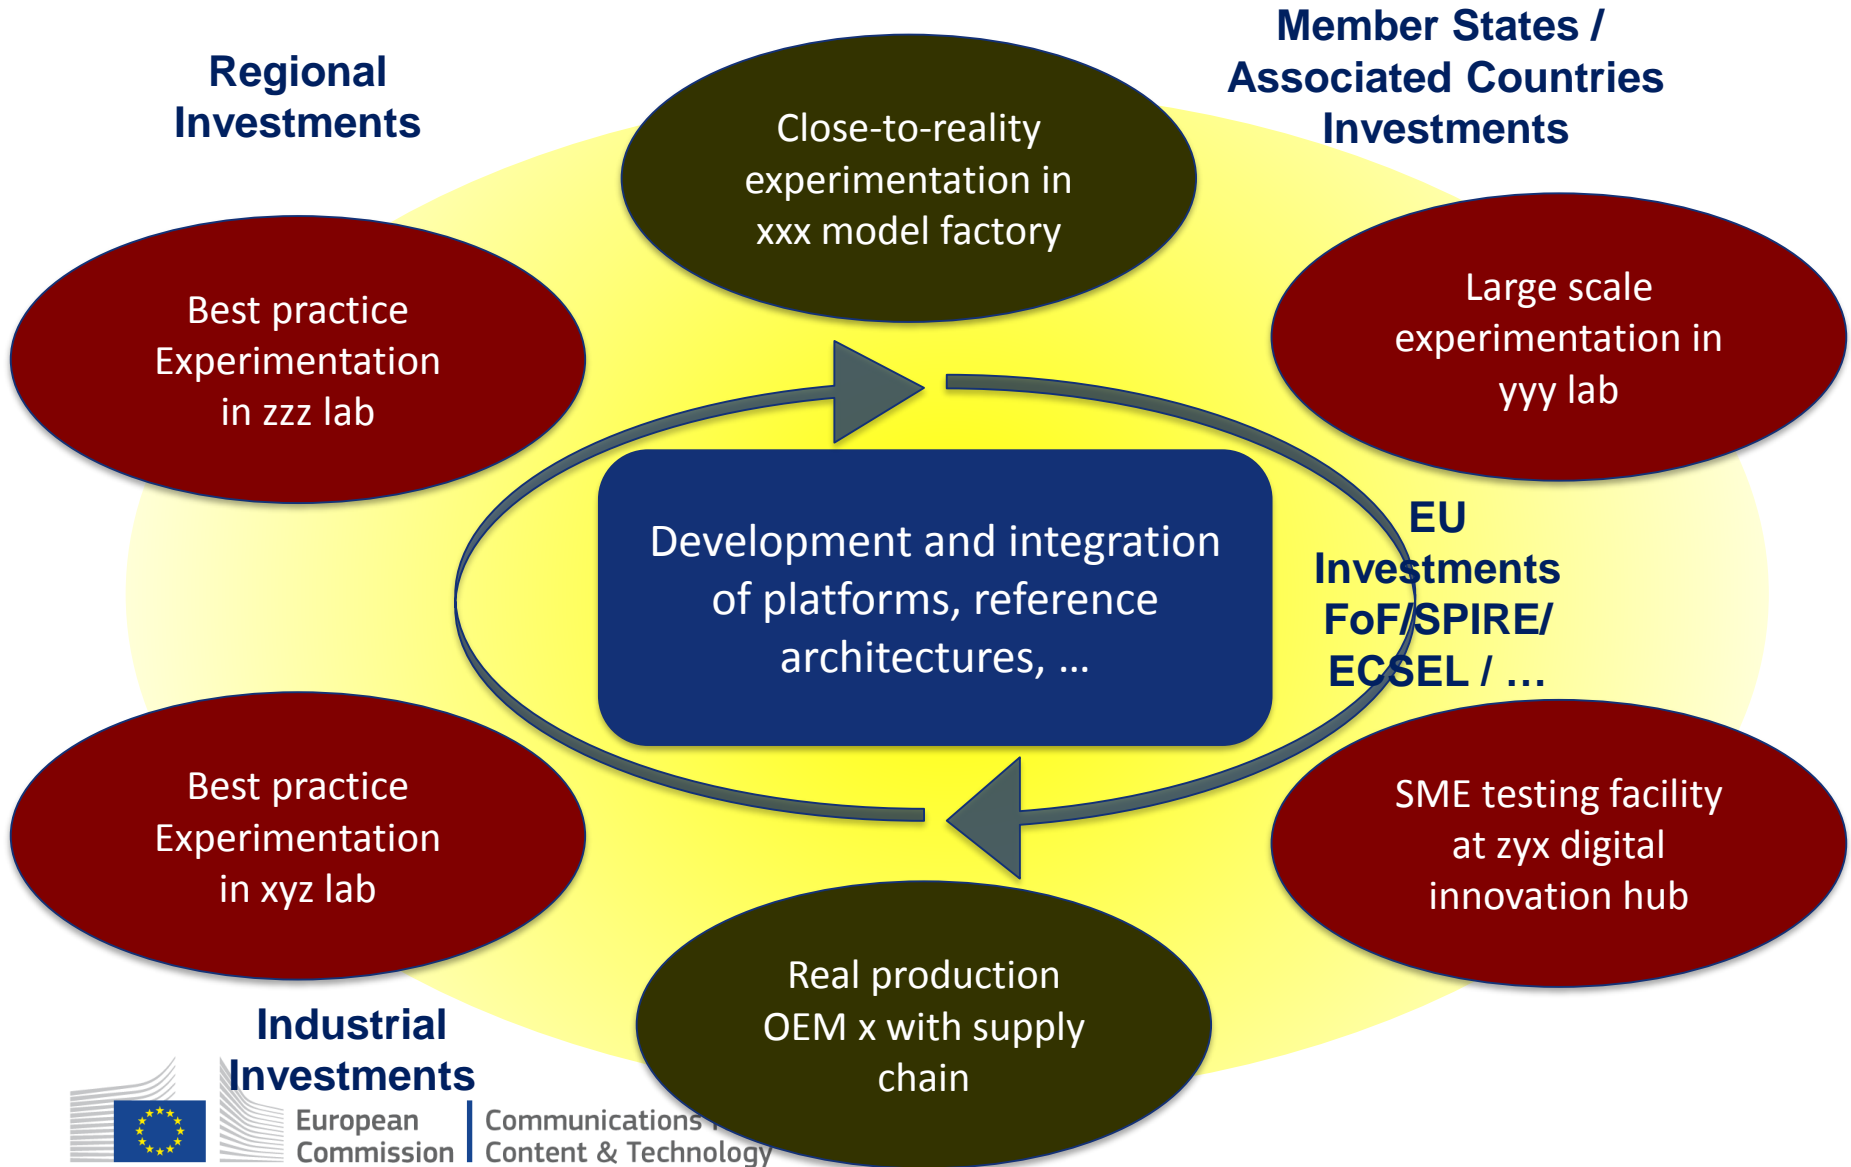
Regional Investments

Member States / Associated Countries Investments

Close-to-reality experimentation in xxx model factory

Best practice Experimentation in zzz lab

Large scale experimentation in yyy lab

Development and integration of platforms, reference architectures, …

EU Investments FoF/SPIRE/ ECSEL / …

Best practice Experimentation in xyz lab

SME testing facility at zyx digital innovation hub

Real production OEM x with supply chain

Industrial Investments

European Commission

Communications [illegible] Content & Technology